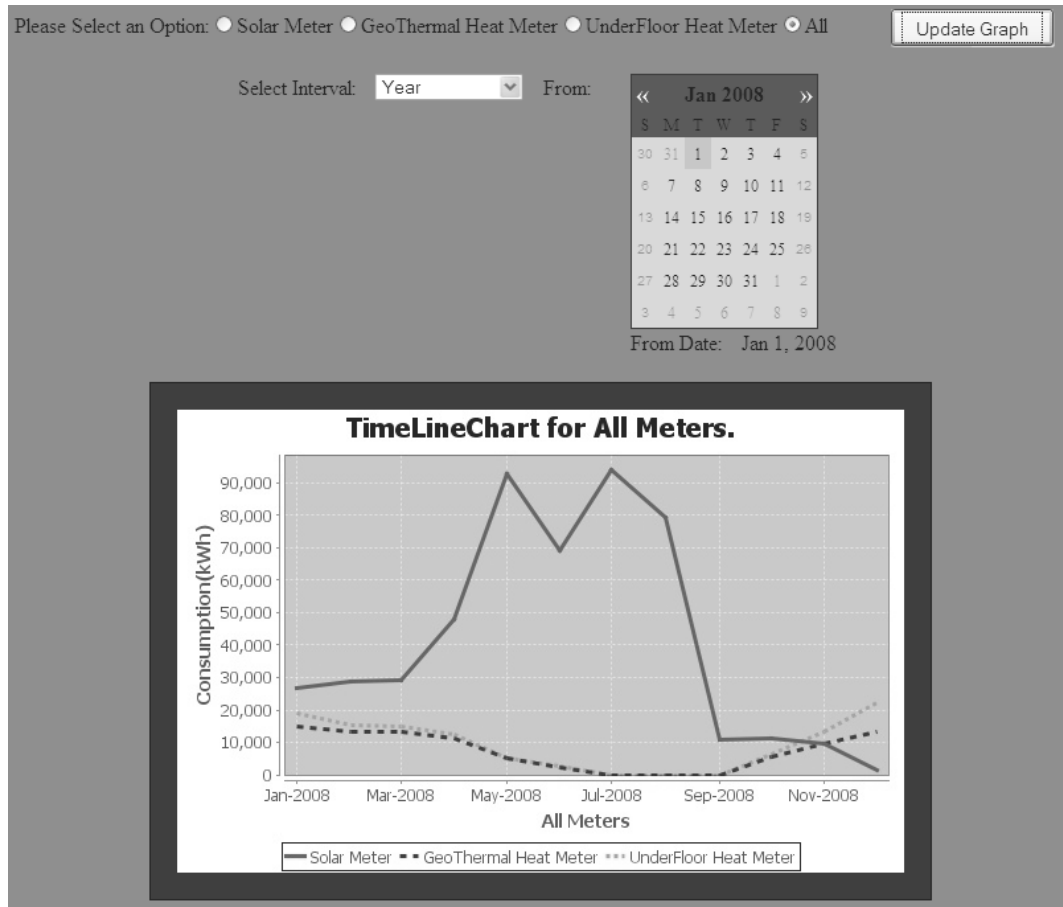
Please Select an Option: Solar Meter GeoThermal Heat Meter UnderFloor Heat Meter All

Update Graph

Select Interval: Year From:

| « | | | Jan 2008 | | | » |
|---|---|---|---|---|---|---|
| S | M | T | W | T | F | S |
| 30 | 31 | 1 | 2 | 3 | 4 | 5 |
| 6 | 7 | 8 | 9 | 10 | 11 | 12 |
| 13 | 14 | 15 | 16 | 17 | 18 | 19 |
| 20 | 21 | 22 | 23 | 24 | 25 | 26 |
| 27 | 28 | 29 | 30 | 31 | 1 | 2 |
| 3 | 4 | 5 | 6 | 7 | 8 | 9 |

From Date: Jan 1, 2008

TimeLineChart for All Meters.

Consumption(kWh)

90,000
80,000
70,000
60,000
50,000
40,000
30,000
20,000
10,000
0

Jan-2008 Mar-2008 May-2008 Jul-2008 Sep-2008 Nov-2008

All Meters

Solar Meter GeoThermal Heat Meter UnderFloor Heat Meter